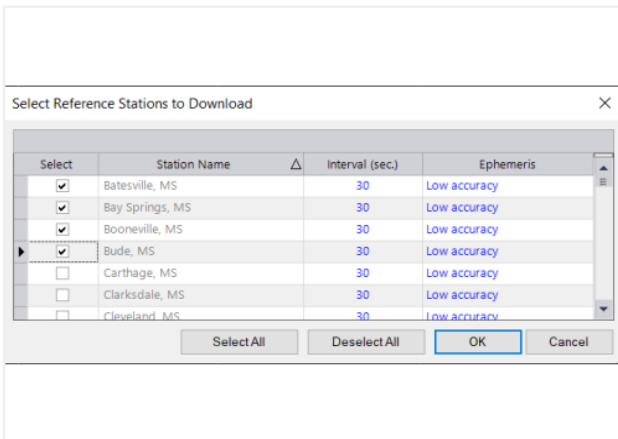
Select Reference Stations to Download

| Select | Station Name | Interval (sec.) | Ephemeris |
|---|---|---|---|
| ☑ | Batesville, MS | 30 | Low accuracy |
| ☑ | Bay Springs, MS | 30 | Low accuracy |
| ☑ | Booneville, MS | 30 | Low accuracy |
| ☑ | Bude, MS | 30 | Low accuracy |
| ☐ | Carthage, MS | 30 | Low accuracy |
| ☐ | Clarksdale, MS | 30 | Low accuracy |
| ☐ | Cleveland, MS | 30 | Low accuracy |

Select All | Deselect All | OK | Cancel